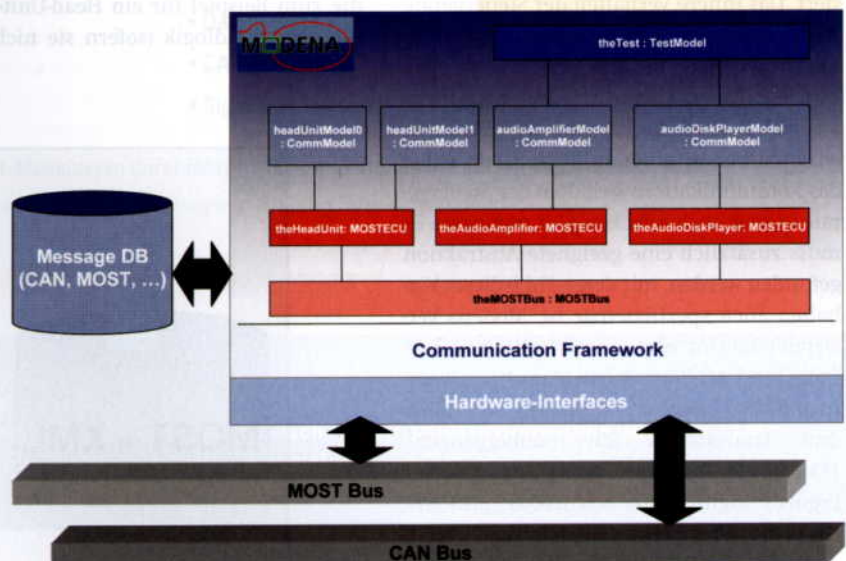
MODENA

theTest : TestModel

headUnitModel0 : CommModel

headUnitModel1 : CommModel

audioAmplifierModel : CommModel

audioDiskPlayerModel : CommModel

theHeadUnit: MOSTECU

theAudioAmplifier: MOSTECU

theAudioDiskPlayer: MOSTECU

theMOSTBus : MOSTBus

Message DB (CAN, MOST, ...)

Communication Framework

Hardware-Interfaces

MOST Bus

CAN Bus